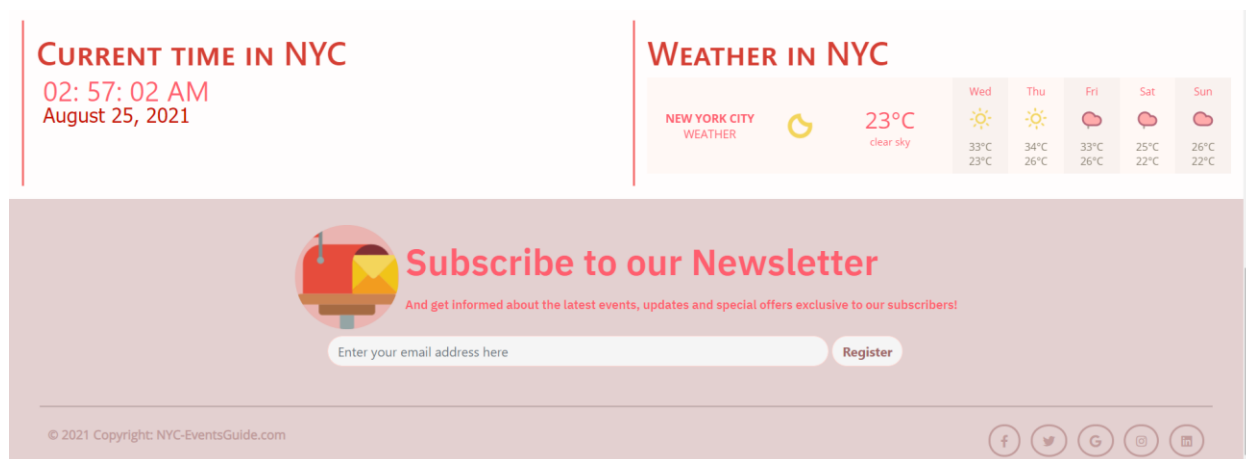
Current time in NYC
02: 57: 02 AM
August 25, 2021

Weather in NYC

NEW YORK CITY
WEATHER

23°C
clear sky

| Wed | Thu | Fri | Sat | Sun |
|---|---|---|---|---|
| 33°C | 34°C | 33°C | 25°C | 26°C |
| 23°C | 26°C | 26°C | 22°C | 22°C |

Subscribe to our Newsletter
And get informed about the latest events, updates and special offers exclusive to our subscribers!

Enter your email address here
Register

© 2021 Copyright: NYC-EventsGuide.com